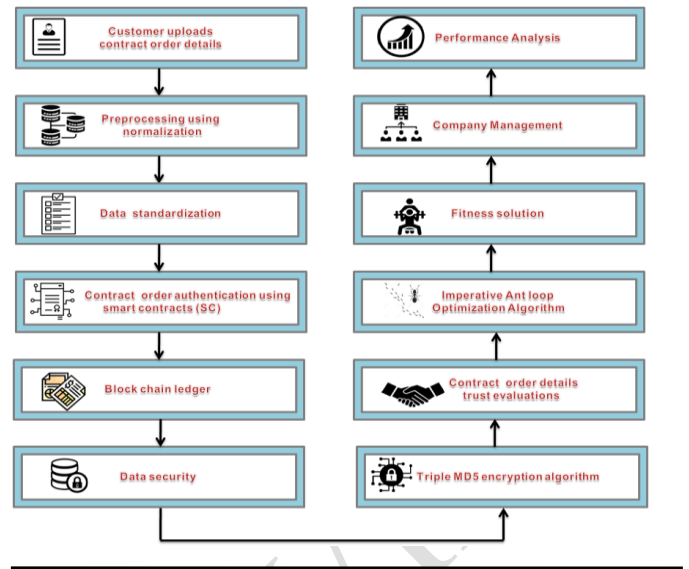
Customer uploads contract order details

Preprocessing using normalization

Data standardization

Contract order authentication using smart contracts (SC)

Block chain ledger

Data security

Triple MD5 encryption algorithm

Contract order details trust evaluations

Imperative Ant loop Optimization Algorithm

Fitness solution

Company Management

Performance Analysis